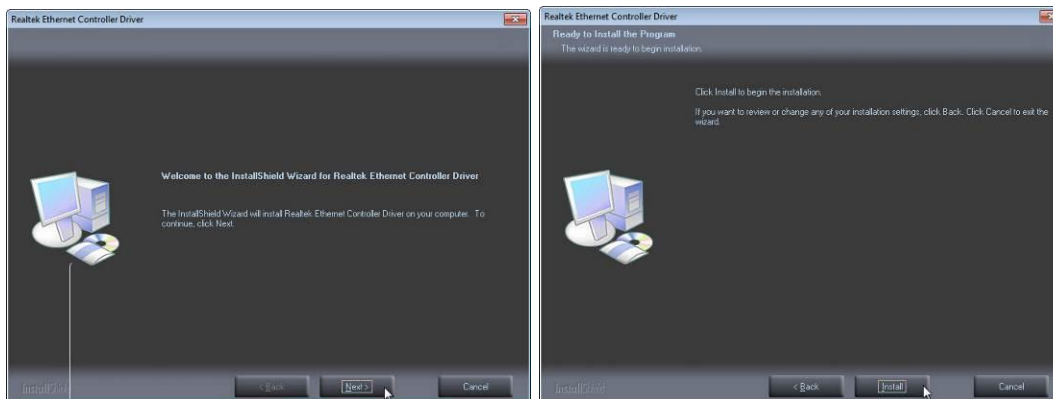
Realtek Ethernet Controller Driver

Welcome to the InstallShield Wizard for Realtek Ethernet Controller Driver

The InstallShield Wizard will install Realtek Ethernet Controller Driver on your computer. To continue, click Next.

InstallShield

< Back

Next >

Cancel

Realtek Ethernet Controller Driver

Ready to Install the Program

The wizard is ready to begin installation.

Click Install to begin the installation.

If you want to review or change any of your installation settings, click Back. Click Cancel to exit the wizard.

InstallShield

< Back

Install

Cancel